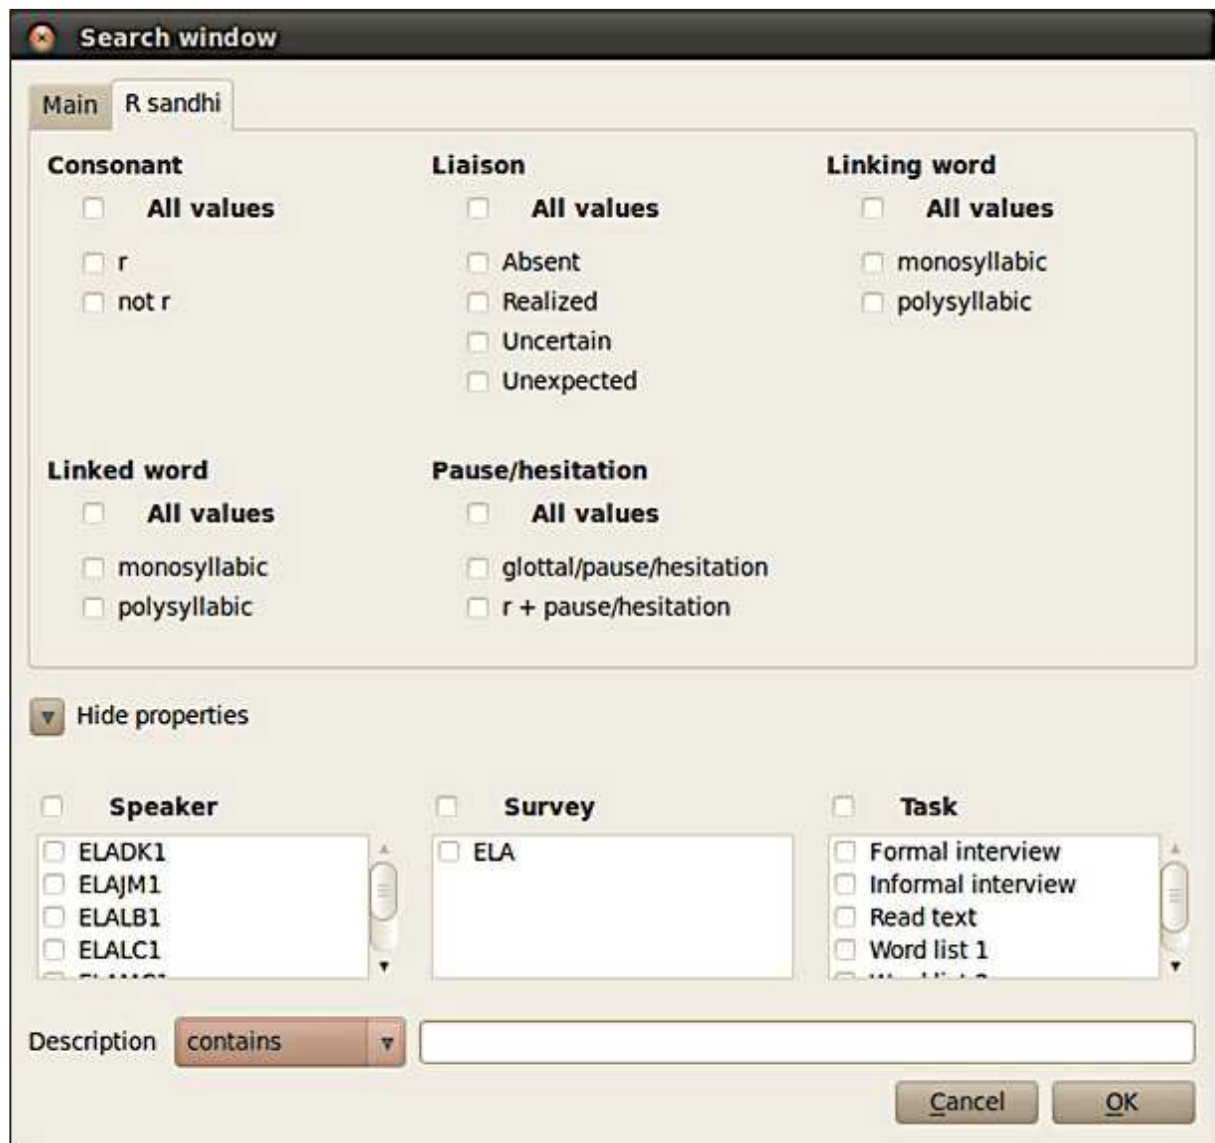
Search window

Main R sandhi

Consonant
All values
r
not r

Liaison
All values
Absent
Realized
Uncertain
Unexpected

Linking word
All values
monosyllabic
polysyllabic

Linked word
All values
monosyllabic
polysyllabic

Pause/hesitation
All values
glottal/pause/hesitation
r + pause/hesitation

Hide properties

Speaker
ELADK1
ELAJM1
ELALB1
ELALC1
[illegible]

Survey
ELA

Task
Formal interview
Informal interview
Read text
Word list 1
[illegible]

Description contains

Cancel OK